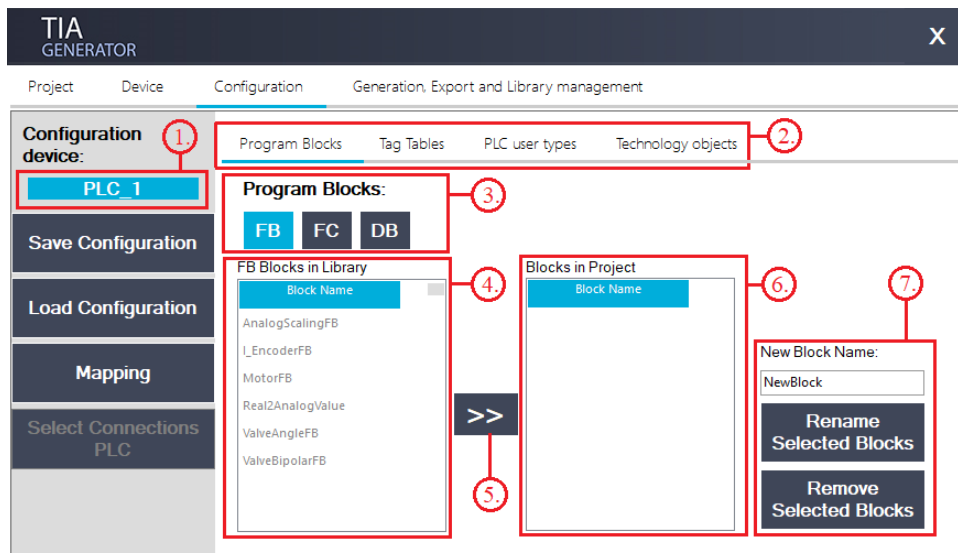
TIA
GENERATOR

X

Project
Device
Configuration
Generation, Export and Library management

Configuration device:
1.
PLC_1

Save Configuration
Load Configuration
Mapping
Select Connections PLC

Program Blocks
Tag Tables
PLC user types
Technology objects
2.

Program Blocks:
3.
FB
FC
DB

FB Blocks in Library
4.
Block Name
AnalogScalingFB
I_EncoderFB
MotorFB
Real2AnalogValue
ValveAngleFB
ValveBipolarFB

>>
5.

Blocks in Project
6.
Block Name

7.
New Block Name:
NewBlock
Rename Selected Blocks
Remove Selected Blocks